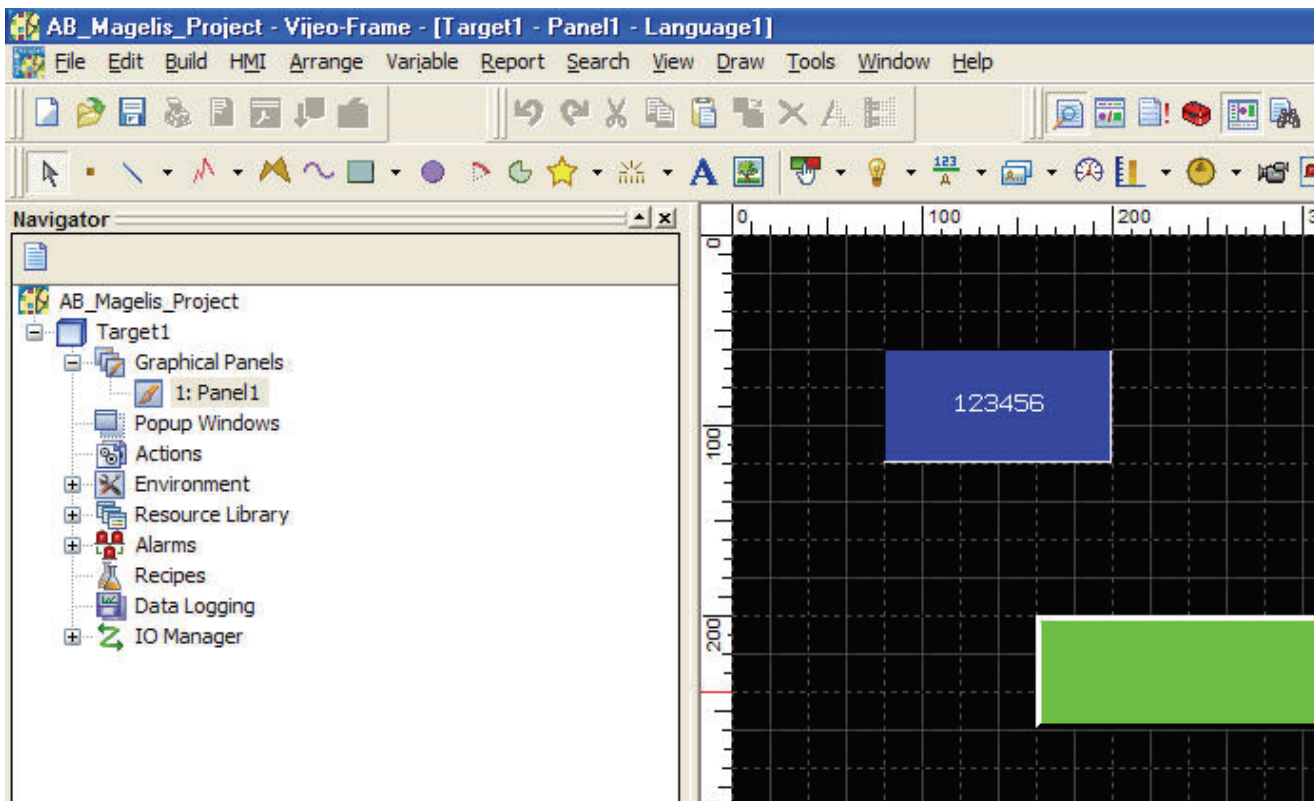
AB_Magelis_Project - Vijeo-Frame - [Target1 - Panel1 - Language1]

File Edit Build HMI Arrange Variable Report Search View Draw Tools Window Help

Navigator

AB_Magelis_Project
Target1
Graphical Panels
1: Panel1
Popup Windows
Actions
Environment
Resource Library
Alarms
Recipes
Data Logging
IO Manager

0 100 200

0
100
200

123456